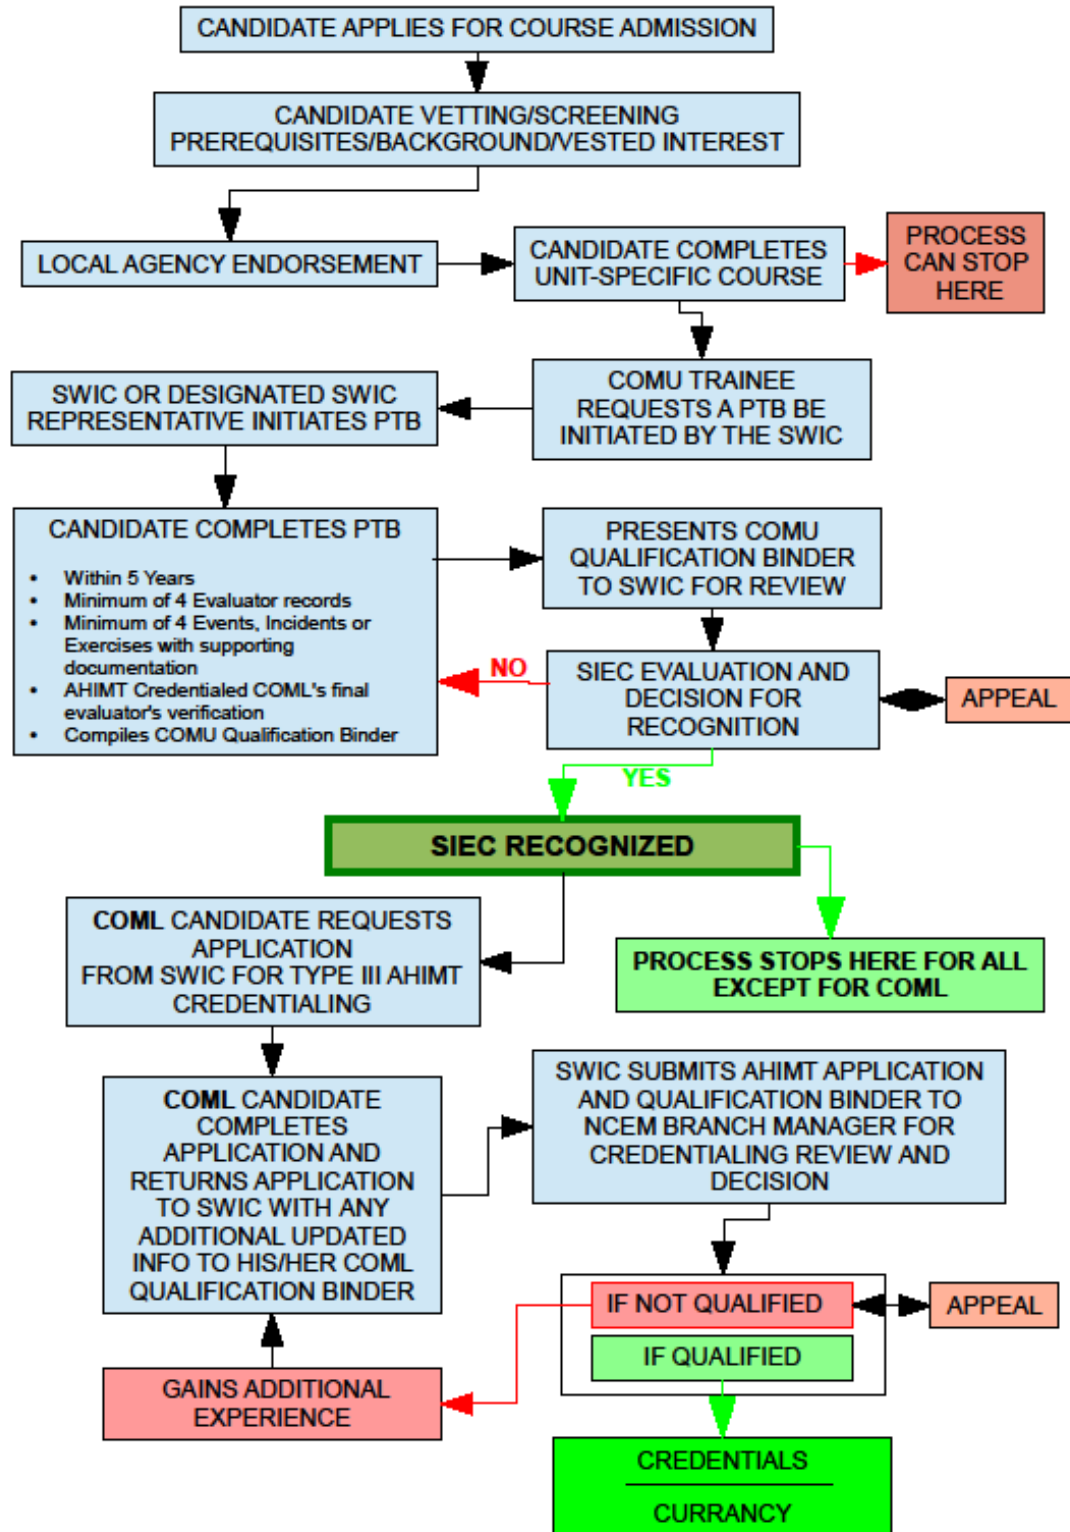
CANDIDATE APPLIES FOR COURSE ADMISSION

CANDIDATE VETTING/SCREENING PREREQUISITES/BACKGROUND/VESTED INTEREST

LOCAL AGENCY ENDORSEMENT

CANDIDATE COMPLETES UNIT-SPECIFIC COURSE

PROCESS CAN STOP HERE

COMU TRAINEE REQUESTS A PTB BE INITIATED BY THE SWIC

SWIC OR DESIGNATED SWIC REPRESENTATIVE INITIATES PTB

CANDIDATE COMPLETES PTB

- Within 5 Years
- Minimum of 4 Evaluator records
- Minimum of 4 Events, Incidents or Exercises with supporting documentation
- AHIMT Credentialed COML's final evaluator's verification
- Compiles COMU Qualification Binder

PRESENTS COMU QUALIFICATION BINDER TO SWIC FOR REVIEW

NO

SIEC EVALUATION AND DECISION FOR RECOGNITION

APPEAL

YES

SIEC RECOGNIZED

COML CANDIDATE REQUESTS APPLICATION FROM SWIC FOR TYPE III AHIMT CREDENTIALING

PROCESS STOPS HERE FOR ALL EXCEPT FOR COML

COML CANDIDATE COMPLETES APPLICATION AND RETURNS APPLICATION TO SWIC WITH ANY ADDITIONAL UPDATED INFO TO HIS/HER COML QUALIFICATION BINDER

SWIC SUBMITS AHIMT APPLICATION AND QUALIFICATION BINDER TO NCEM BRANCH MANAGER FOR CREDENTIALING REVIEW AND DECISION

IF NOT QUALIFIED

APPEAL

IF QUALIFIED

GAINS ADDITIONAL EXPERIENCE

CREDENTIALS

CURRANCY